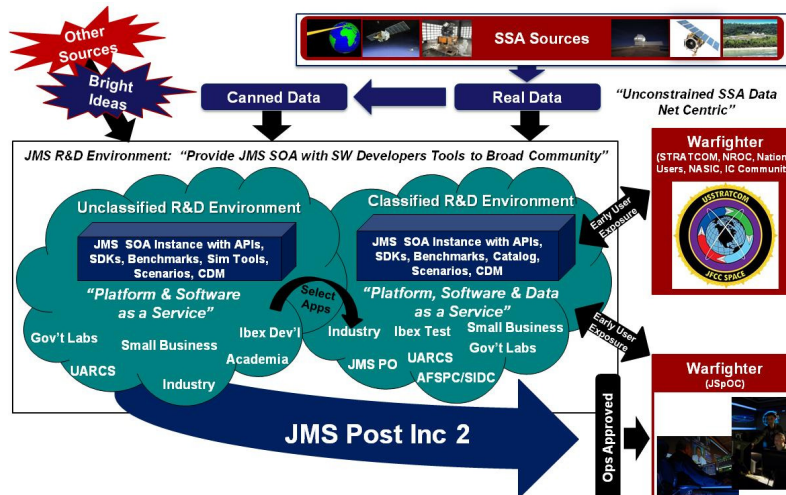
Other Sources

Bright Ideas

SSA Sources

Canned Data

Real Data

"Unconstrained SSA Data Net Centric"

JMS R&D Environment: "Provide JMS SOA with SW Developers Tools to Broad Community"

Unclassified R&D Environment

JMS SOA Instance with APIs, SDKs, Benchmarks, Sim Tools, Scenarios, CDM

"Platform & Software as a Service"

Gov't Labs

Small Business

Ibex Dev'l

Academia

UARCS

Industry

Select Apps

Classified R&D Environment

JMS SOA Instance with APIs, SDKs, Benchmarks, Catalog, Scenarios, CDM

"Platform, Software & Data as a Service"

Industry

Ibex Test

Small Business

Gov't Labs

JMS PO

UARCS

AFSPC/SIDC

Early User Exposure

Early User Exposure

Warfighter

(STRATCOM, NROC, Nation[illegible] Users, NASIC, IC Communit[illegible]

USSTRATCOM

JFCC SPACE

Warfighter

(JSpOC)

JMS Post Inc 2

Ops Approved